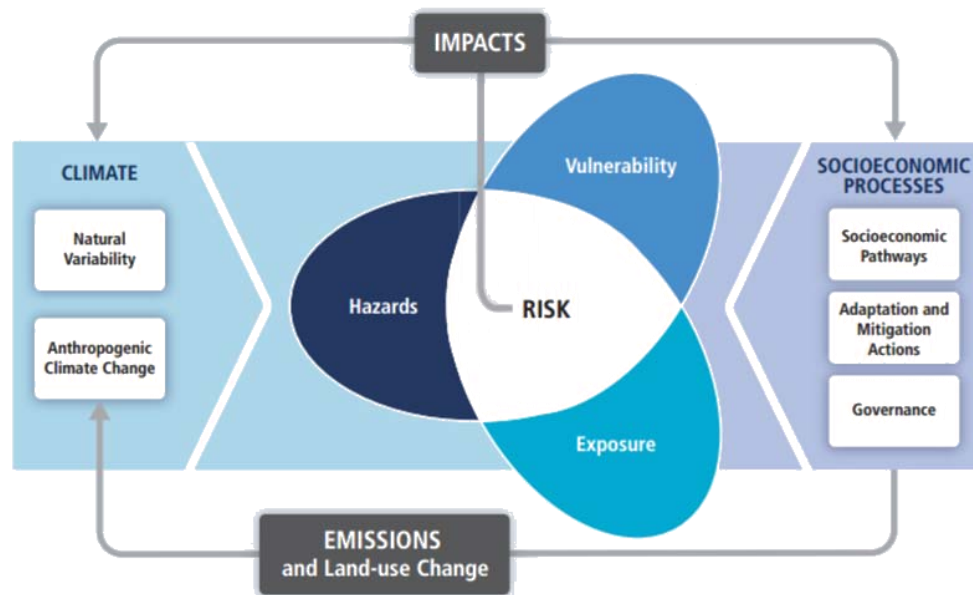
IMPACTS

CLIMATE

Natural Variability

Anthropogenic Climate Change

Hazards

Vulnerability

RISK

Exposure

SOCIOECONOMIC PROCESSES

Socioeconomic Pathways

Adaptation and Mitigation Actions

Governance

EMISSIONS and Land-use Change